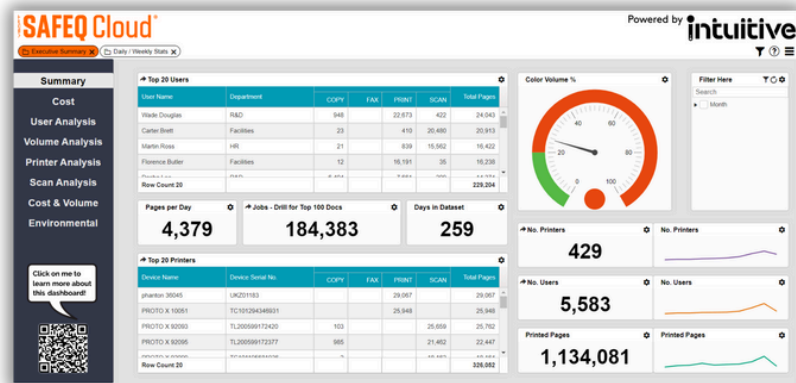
SAFEQ Cloud®

Powered by intuitive

Executive Summary ✕ Daily / Weekly Stats ✕

Summary
Cost
User Analysis
Volume Analysis
Printer Analysis
Scan Analysis
Cost & Volume
Environmental

Click on me to learn more about this dashboard!

Top 20 Users

| User Name | Department | COPY | FAX | PRINT | SCAN | Total Pages |
|---|---|---|---|---|---|---|
| Wade Douglas | R&D | 948 | | 22,673 | 422 | 24,043 |
| Carter Brett | Facilities | 23 | | 410 | 20,480 | 20,913 |
| Martin Ross | HR | 21 | | 839 | 15,562 | 16,422 |
| Florence Butler | Facilities | 12 | | 16,191 | 35 | 16,238 |
| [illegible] | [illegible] | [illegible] | | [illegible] | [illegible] | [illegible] |
| Row Count 20 | | | | | | 229,204 |

Color Volume %

0 20 40 60 80 100

Filter Here
Search
Month

Pages per Day
4,379

Jobs - Drill for Top 100 Docs
184,383

Days in Dataset
259

No. Printers
429

No. Printers

Top 20 Printers

| Device Name | Device Serial No. | COPY | FAX | PRINT | SCAN | Total Pages |
|---|---|---|---|---|---|---|
| phantom 38045 | UKD3183 | | | 29,067 | | 29,067 |
| PROTO X 10051 | TC101294346931 | | | 25,948 | | 25,948 |
| PROTO X 92093 | TL205599172420 | 103 | | | 25,659 | 25,762 |
| PROTO X 92095 | TL205599172377 | 985 | | | 21,462 | 22,447 |
| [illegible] | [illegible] | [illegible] | | | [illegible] | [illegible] |
| Row Count 20 | | | | | | 326,052 |

No. Users
5,583

No. Users

Printed Pages
1,134,081

Printed Pages